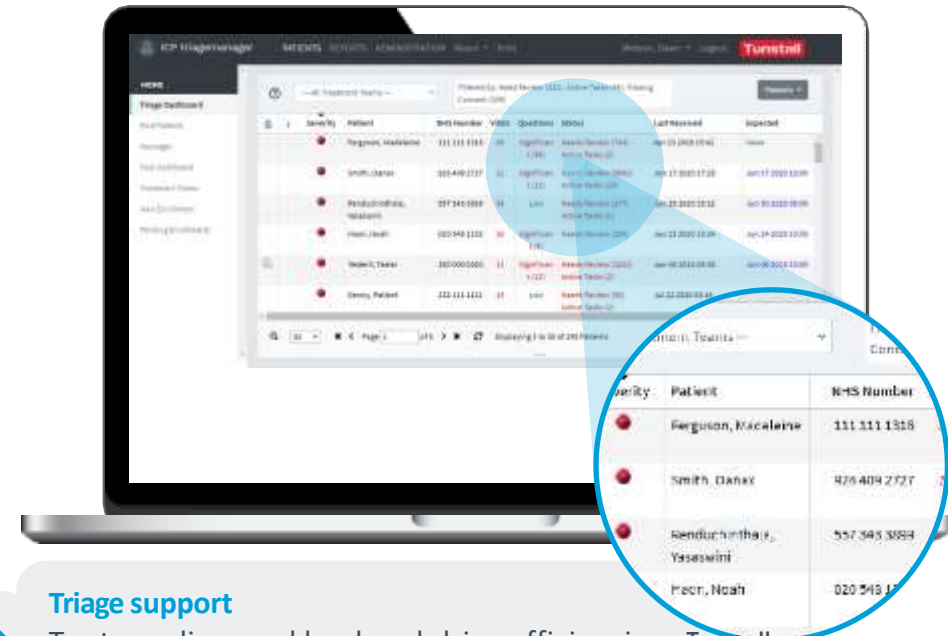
ICP triagemanager

Tunstall

Triage Dashboard

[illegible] Teams —

Severity | Patient | NHS Number
Ferguson, Madeleine | 111 111 1318
Smith, Danax | 926 404 2727
Renduchinthala, Yasaswini | 557 345 3893
Hearn, Noah | 020 548 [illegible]

Triage support